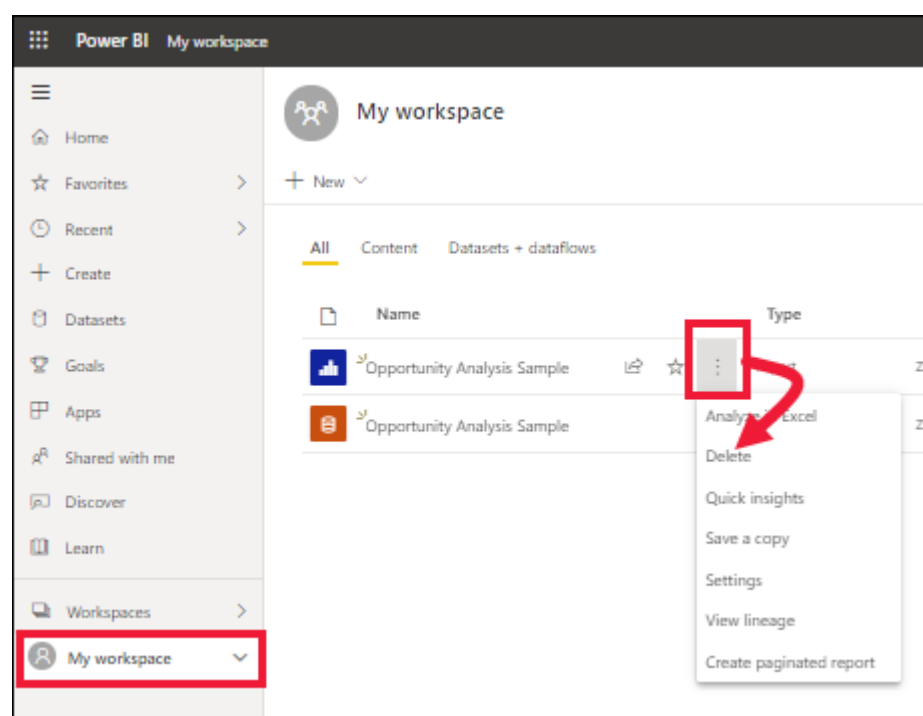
Power BI My workspace

Home
Favorites
Recent
Create
Datasets
Goals
Apps
Shared with me
Discover
Learn

Workspaces
My workspace

My workspace

+ New

All Content Datasets + dataflows

Name Type

Opportunity Analysis Sample
Opportunity Analysis Sample

Analyze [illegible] Excel
Delete
Quick insights
Save a copy
Settings
View lineage
Create paginated report